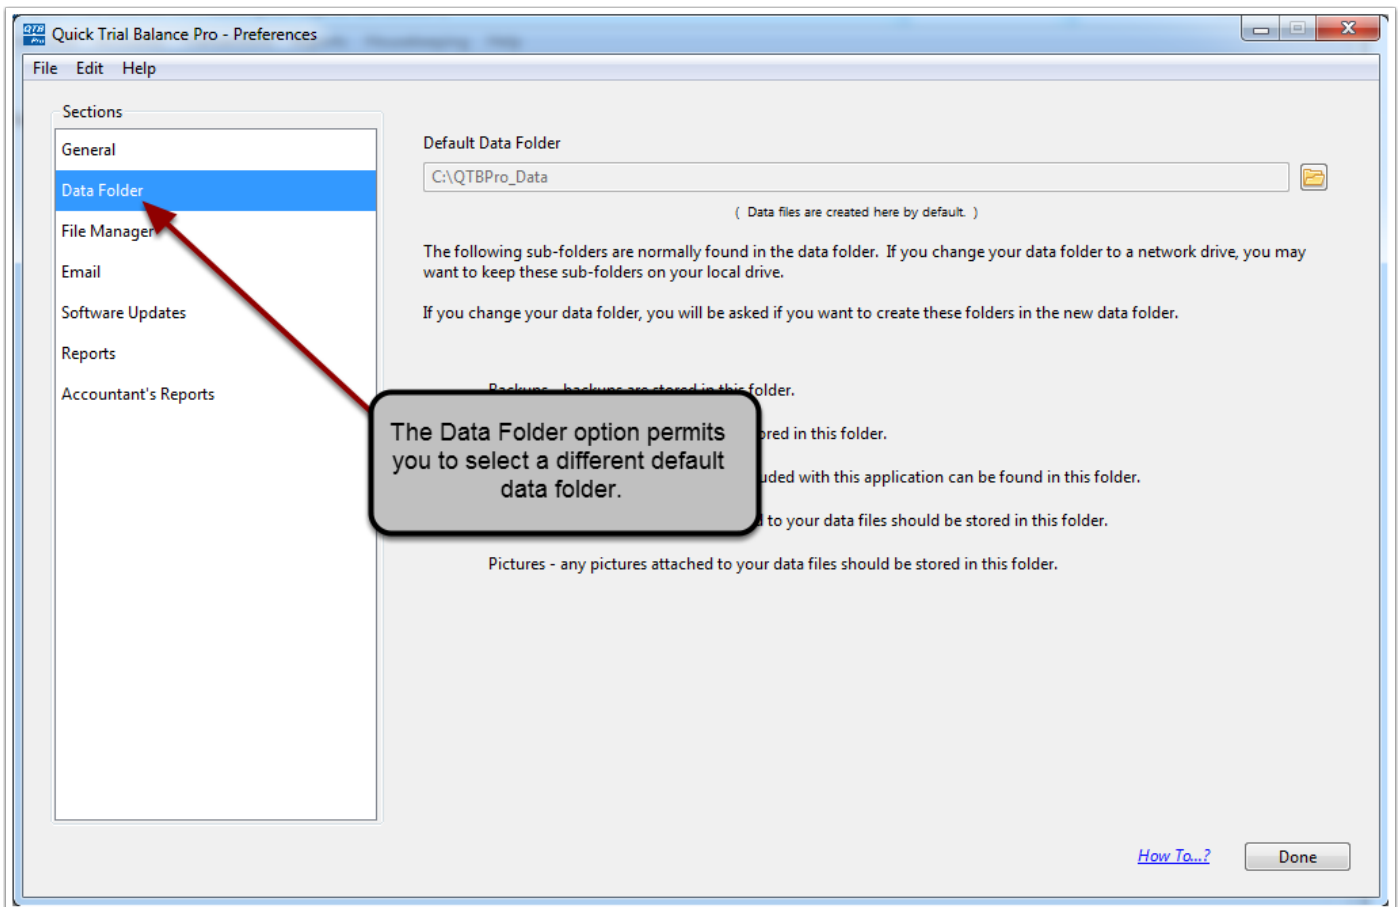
Quick Trial Balance Pro - Preferences

File Edit Help

Sections

General
Data Folder
File Manager
Email
Software Updates
Reports
Accountant's Reports

Default Data Folder

C:\QTBPro_Data

( Data files are created here by default. )

The following sub-folders are normally found in the data folder. If you change your data folder to a network drive, you may want to keep these sub-folders on your local drive.

If you change your data folder, you will be asked if you want to create these folders in the new data folder.

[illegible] folder.

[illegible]ored in this folder.

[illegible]uded with this application can be found in this folder.

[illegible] to your data files should be stored in this folder.

Pictures - any pictures attached to your data files should be stored in this folder.

The Data Folder option permits you to select a different default data folder.

How To...?

Done